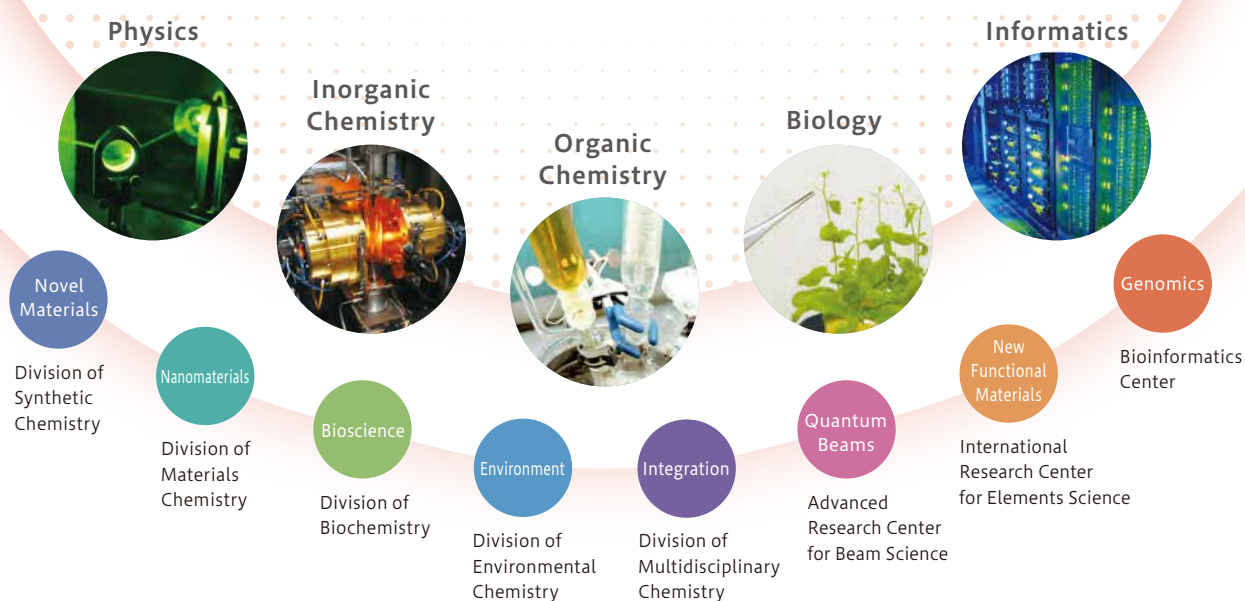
Physics

Inorganic Chemistry

Organic Chemistry

Biology

Informatics

Novel Materials

Division of Synthetic Chemistry

Nanomaterials

Division of Materials Chemistry

Bioscience

Division of Biochemistry

Environment

Division of Environmental Chemistry

Integration

Division of Multidisciplinary Chemistry

Quantum Beams

Advanced Research Center for Beam Science

New Functional Materials

International Research Center for Elements Science

Genomics

Bioinformatics Center